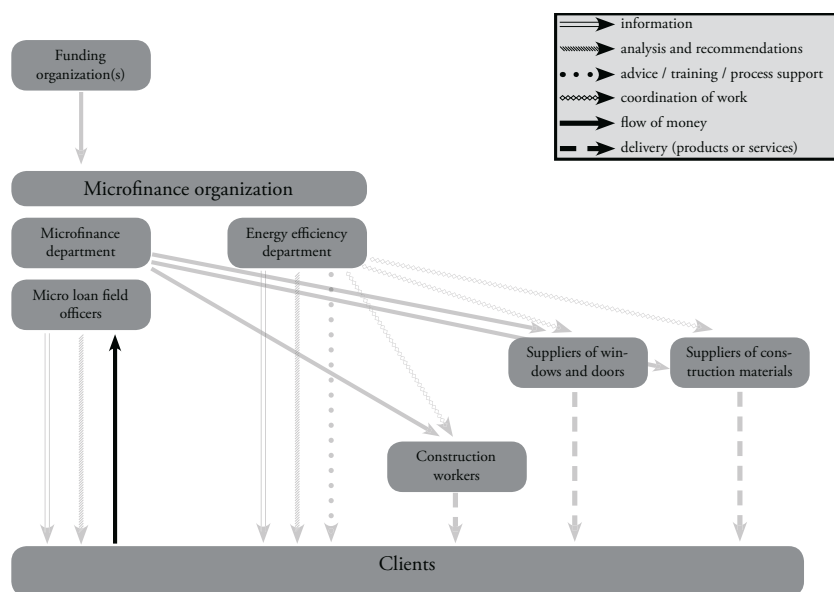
information
analysis and recommendations
advice / training / process support
coordination of work
flow of money
delivery (products or services)

Funding organization(s)

Microfinance organization

Microfinance department

Energy efficiency department

Micro loan field officers

Suppliers of windows and doors

Suppliers of construction materials

Construction workers

Clients